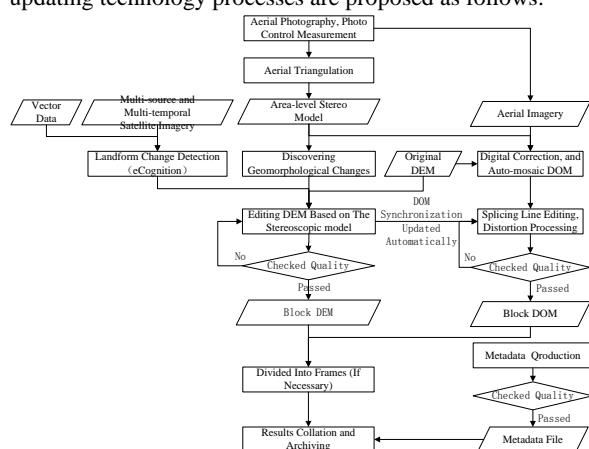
updating technology processes are proposed as follows:

Aerial Photography, Photo Control Measurement

Aerial Triangulation

Vector Data

Multi-source and Multi-temporal Satellite Imagery

Area-level Stereo Model

Aerial Imagery

Landform Change Detection (eCognition)

Discovering Geomorphological Changes

Original DEM

Digital Correction, and Auto-mosaic DOM

DOM Synchronization Updated Automatically

Editing DEM Based on The Stereoscopic model

Splicing Line Editing, Distortion Processing

No

Checked Quality

No

Checked Quality

Passed

Passed

Block DEM

Block DOM

Metadata Qroduction

Divided Into Frames (If Necessary)

Checked Quality

Passed

Results Collation and Archiving

Metadata File